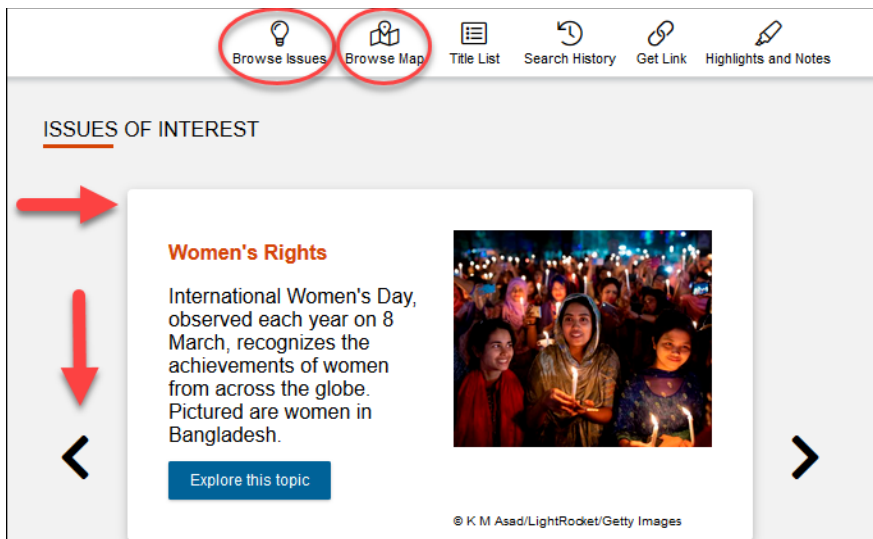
Browse Issues Browse Map Title List Search History Get Link Highlights and Notes

ISSUES OF INTEREST

Women's Rights

International Women's Day, observed each year on 8 March, recognizes the achievements of women from across the globe. Pictured are women in Bangladesh.

Explore this topic

© K M Asad/LightRocket/Getty Images